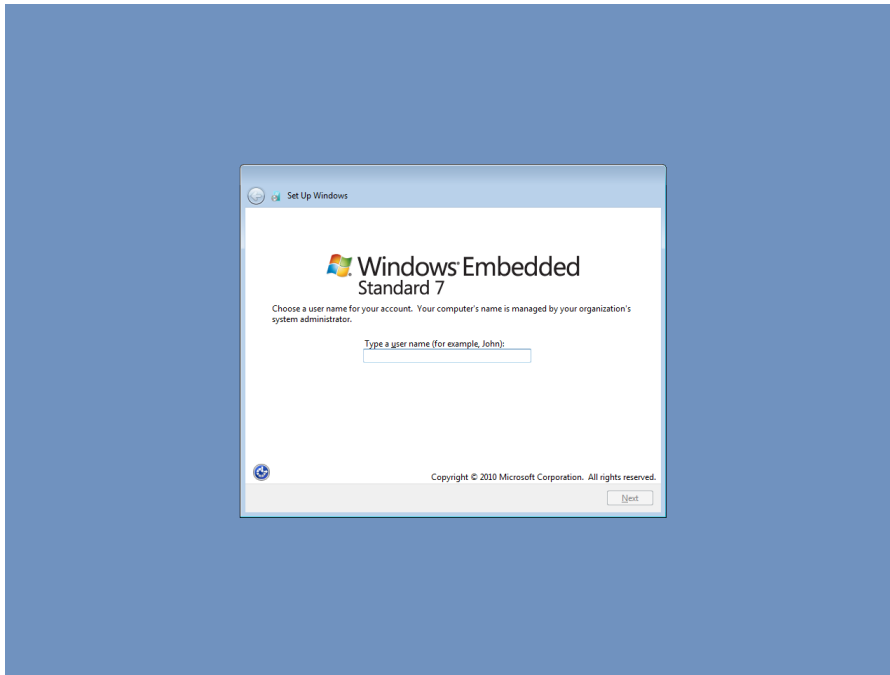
Set Up Windows

Windows Embedded
Standard 7

Choose a user name for your account. Your computer's name is managed by your organization's system administrator.

Type a user name (for example, John):

Copyright © 2010 Microsoft Corporation. All rights reserved.

Next